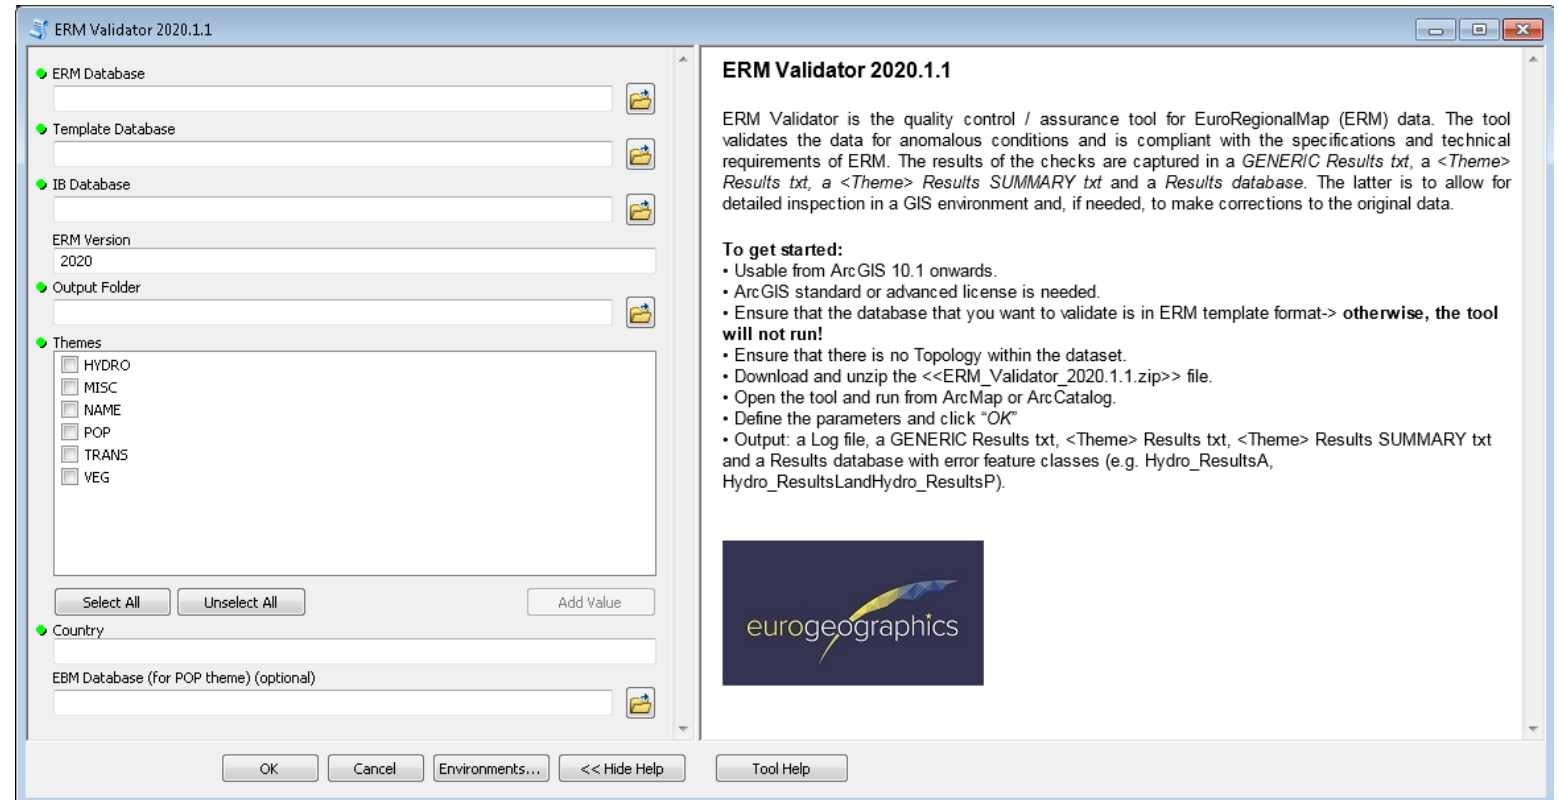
ERM Validator 2020.1.1

ERM Database

Template Database

IB Database

ERM Version
2020

Output Folder

Themes
HYDRO
MISC
NAME
POP
TRANS
VEG

Select All
Unselect All
Add Value

Country

EBM Database (for POP theme) (optional)

ERM Validator 2020.1.1

ERM Validator is the quality control / assurance tool for EuroRegionalMap (ERM) data. The tool validates the data for anomalous conditions and is compliant with the specifications and technical requirements of ERM. The results of the checks are captured in a GENERIC Results txt, a <Theme> Results txt, a <Theme> Results SUMMARY txt and a Results database. The latter is to allow for detailed inspection in a GIS environment and, if needed, to make corrections to the original data.

To get started:
• Usable from ArcGIS 10.1 onwards.
• ArcGIS standard or advanced license is needed.
• Ensure that the database that you want to validate is in ERM template format-> otherwise, the tool will not run!
• Ensure that there is no Topology within the dataset.
• Download and unzip the <<ERM_Validator_2020.1.1.zip>> file.
• Open the tool and run from ArcMap or ArcCatalog.
• Define the parameters and click "OK"
• Output: a Log file, a GENERIC Results txt, <Theme> Results txt, <Theme> Results SUMMARY txt and a Results database with error feature classes (e.g. Hydro_ResultsA, Hydro_ResultsLandHydro_ResultsP).

eurogeographics

OK
Cancel
Environments...
<< Hide Help
Tool Help